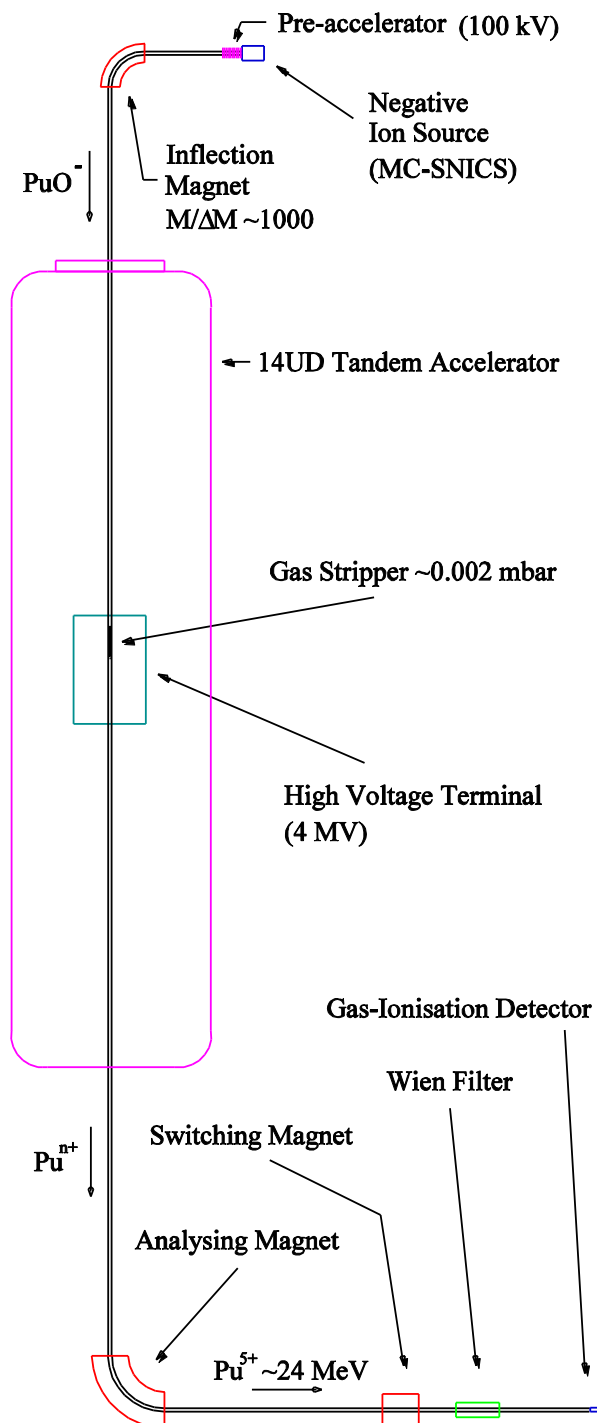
Pre-accelerator (100 kV)

Negative Ion Source (MC-SNICS)

$PuO^-$

Inflection Magnet $M/\Delta M$ ~1000

14UD Tandem Accelerator

Gas Stripper ~0.002 mbar

High Voltage Terminal (4 MV)

Gas-Ionisation Detector

Wien Filter

Switching Magnet

$Pu^{n+}$

Analysing Magnet

$Pu^{5+}$ ~24 MeV